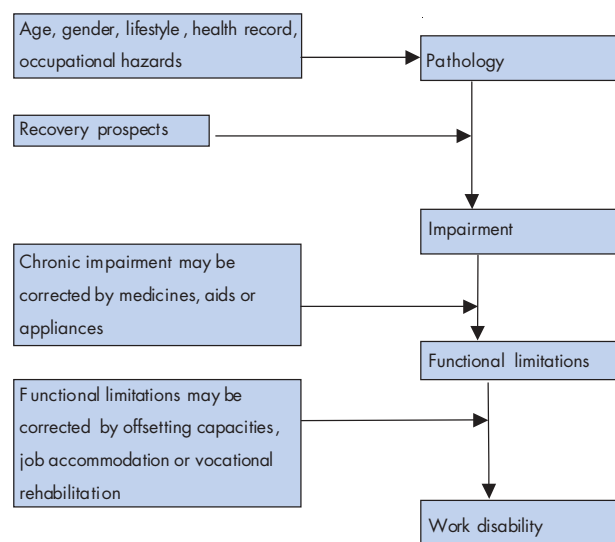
Age, gender, lifestyle , health record, occupational hazards

Pathology

Recovery prospects

Impairment

Chronic impairment may be corrected by medicines, aids or appliances

Functional limitations

F unctional limitations may be corrected by offsetting capacities, job accommodation or vocational rehabilitation

Work disability